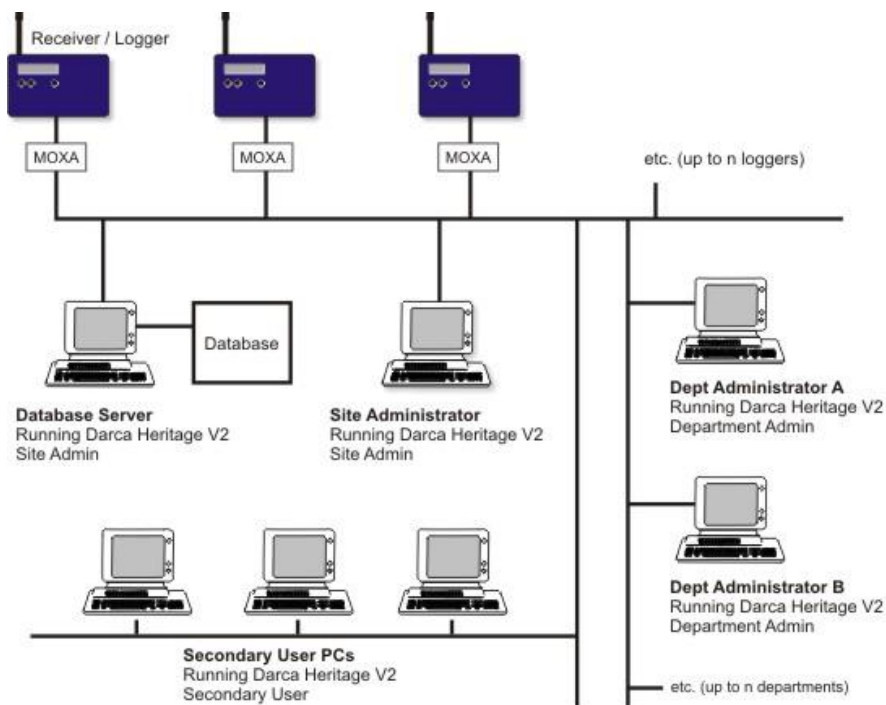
Receiver / Logger

MOXA

MOXA

MOXA

etc. (up to n loggers)

Database

**Database Server**
Running Darca Heritage V2
Site Admin

**Site Administrator**
Running Darca Heritage V2
Site Admin

**Dept Administrator A**
Running Darca Heritage V2
Department Admin

**Dept Administrator B**
Running Darca Heritage V2
Department Admin

**Secondary User PCs**
Running Darca Heritage V2
Secondary User

etc. (up to n departments)